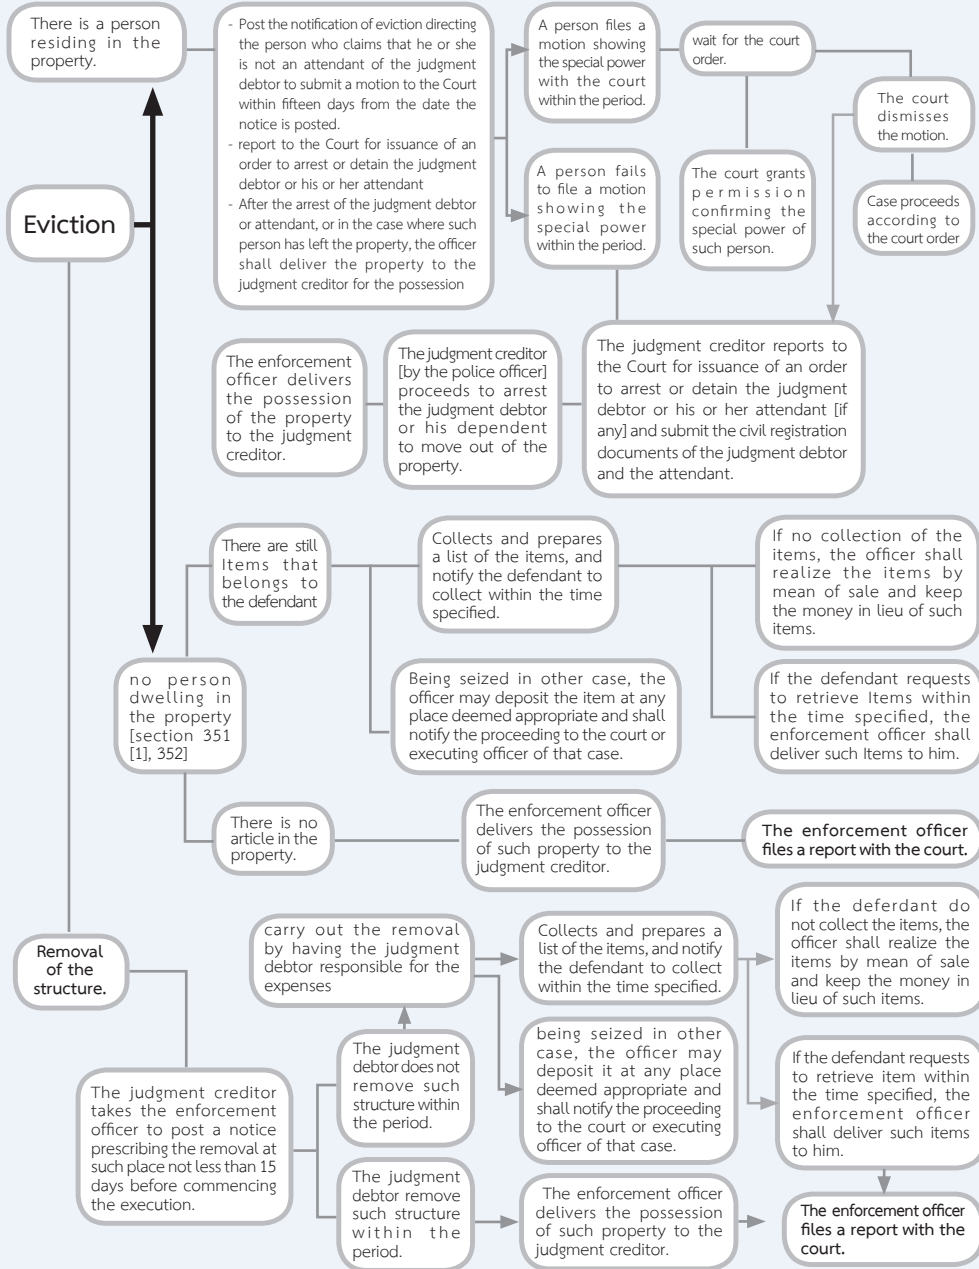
There is a person residing in the property.

- Post the notification of eviction directing the person who claims that he or she is not an attendant of the judgment debtor to submit a motion to the Court within fifteen days from the date the notice is posted.
- report to the Court for issuance of an order to arrest or detain the judgment debtor or his or her attendant
- After the arrest of the judgment debtor or attendant, or in the case where such person has left the property, the officer shall deliver the property to the judgment creditor for the possession

A person files a motion showing the special power with the court within the period.

wait for the court order.

The court dismisses the motion.

Case proceeds according to the court order

A person fails to file a motion showing the special power within the period.

The court grants permission confirming the special power of such person.

Eviction

The enforcement officer delivers the possession of the property to the judgment creditor.

The judgment creditor [by the police officer] proceeds to arrest the judgment debtor or his dependent to move out of the property.

The judgment creditor reports to the Court for issuance of an order to arrest or detain the judgment debtor or his or her attendant [if any] and submit the civil registration documents of the judgment debtor and the attendant.

There are still Items that belongs to the defendant

Collects and prepares a list of the items, and notify the defendant to collect within the time specified.

If no collection of the items, the officer shall realize the items by mean of sale and keep the money in lieu of such items.

no person dwelling in the property [section 351 [1], 352]

Being seized in other case, the officer may deposit the item at any place deemed appropriate and shall notify the proceeding to the court or executing officer of that case.

If the defendant requests to retrieve Items within the time specified, the enforcement officer shall deliver such Items to him.

There is no article in the property.

The enforcement officer delivers the possession of such property to the judgment creditor.

The enforcement officer files a report with the court.

Removal of the structure.

carry out the removal by having the judgment debtor responsible for the expenses

Collects and prepares a list of the items, and notify the defendant to collect within the time specified.

If the deferdant do not collect the items, the officer shall realize the items by mean of sale and keep the money in lieu of such items.

The judgment debtor does not remove such structure within the period.

being seized in other case, the officer may deposit it at any place deemed appropriate and shall notify the proceeding to the court or executing officer of that case.

If the defendant requests to retrieve item within the time specified, the enforcement officer shall deliver such items to him.

The judgment creditor takes the enforcement officer to post a notice prescribing the removal at such place not less than 15 days before commencing the execution.

The judgment debtor remove such structure within the period.

The enforcement officer delivers the possession of such property to the judgment creditor.

The enforcement officer files a report with the court.